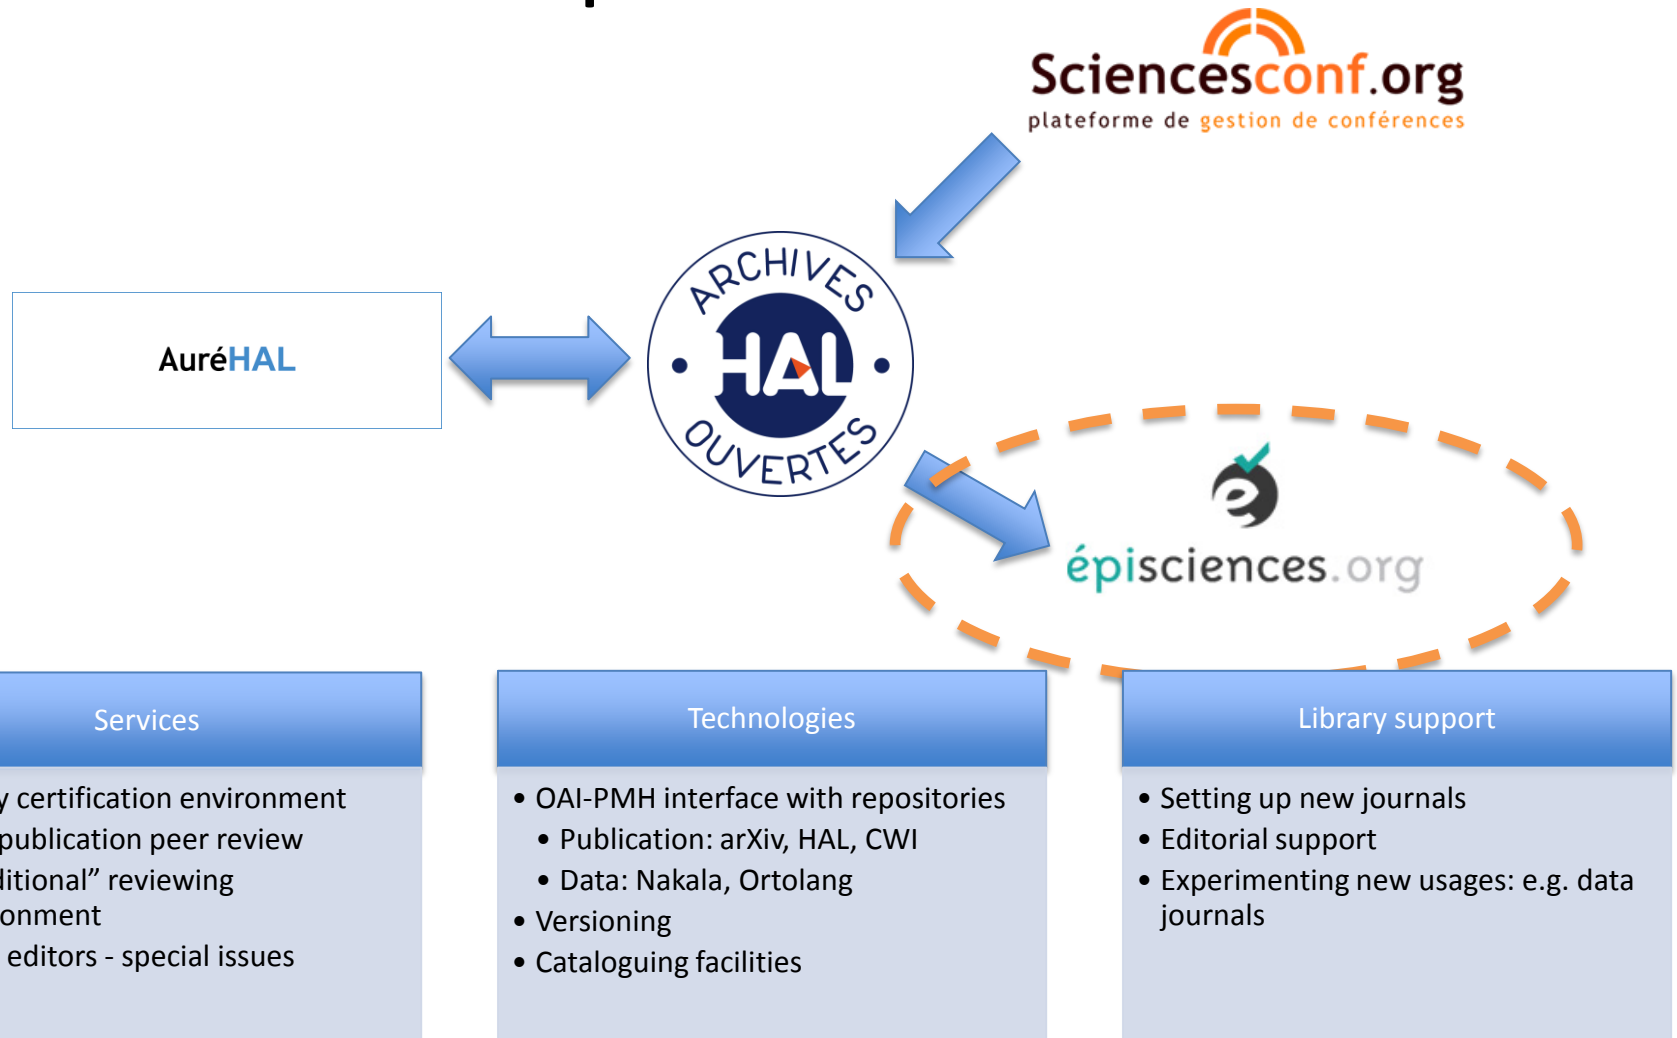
Sciencesconf.org
plateforme de gestion de conférences

AuréHAL

ARCHIVES
HAL
OUVERTES

épisciences.org

Services

y certification environment
publication peer review
litional" reviewing
onment
editors - special issues

Technologies

• OAI-PMH interface with repositories
• Publication: arXiv, HAL, CWI
• Data: Nakala, Ortolang
• Versioning
• Cataloguing facilities

Library support

• Setting up new journals
• Editorial support
• Experimenting new usages: e.g. data journals